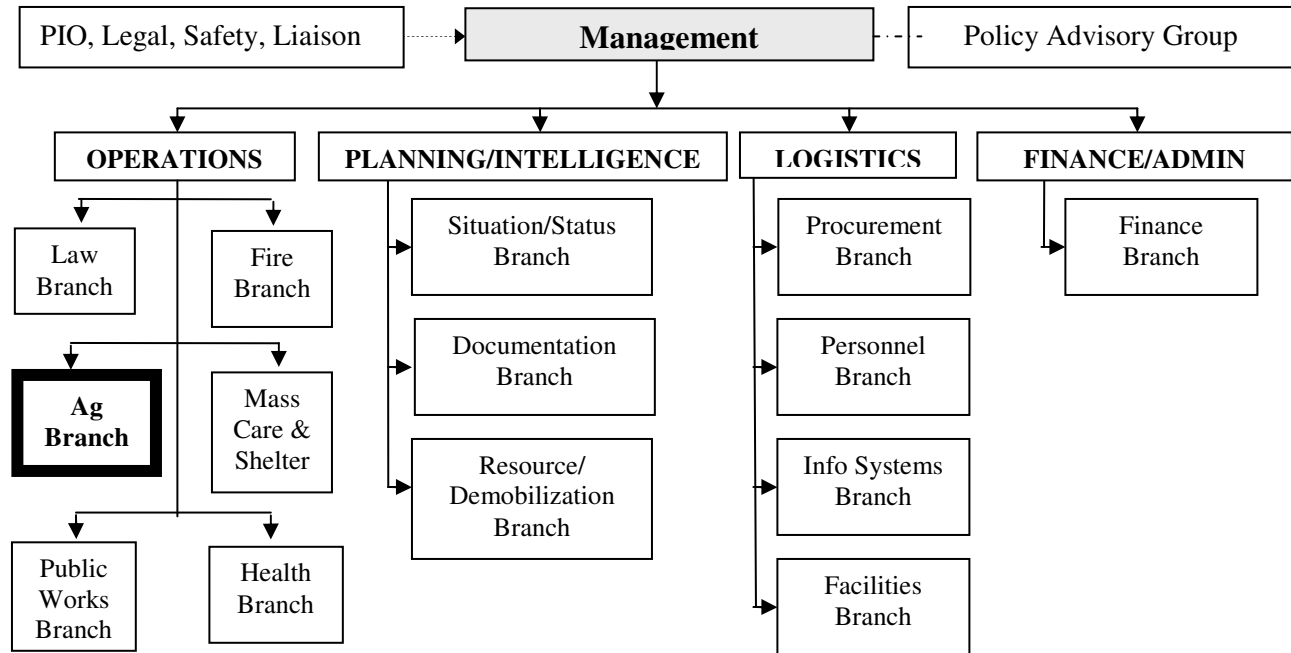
PIO, Legal, Safety, Liaison

**Management**

Policy Advisory Group

**OPERATIONS**

Law Branch

Fire Branch

**Ag Branch**

Mass Care & Shelter

Public Works Branch

Health Branch

**PLANNING/INTELLIGENCE**

Situation/Status Branch

Documentation Branch

Resource/ Demobilization Branch

**LOGISTICS**

Procurement Branch

Personnel Branch

Info Systems Branch

Facilities Branch

**FINANCE/ADMIN**

Finance Branch